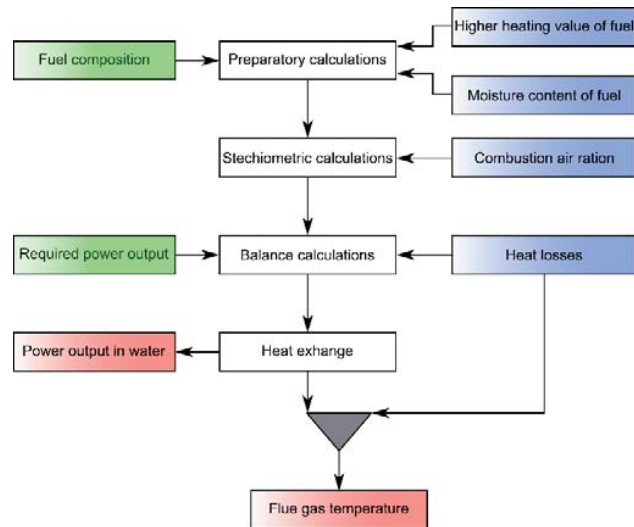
Fuel composition

Preparatory calculations

Higher heating value of fuel

Moisture content of fuel

Stechiometric calculations

Combustion air ration

Required power output

Balance calculations

Heat losses

Power output in water

Heat exhange

Flue gas temperature